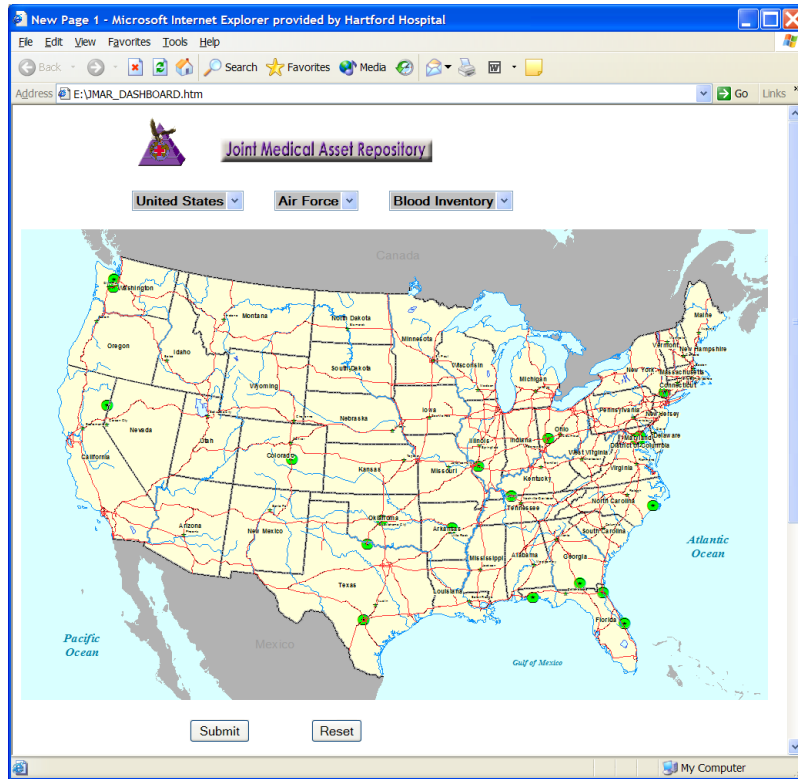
New Page 1 - Microsoft Internet Explorer provided by Hartford Hospital

File Edit View Favorites Tools Help

Back Search Favorites Media

Address E:\JMAR_DASHBOARD.htm Go Links

Joint Medical Asset Repository

United States Air Force Blood Inventory

Canada
Washington
Montana
North Dakota
Minnesota
Maine
Oregon
Idaho
South Dakota
Wisconsin
Vermont
New Hampshire
Michigan
New York
Massachusetts
Wyoming
Connecticut
Pennsylvania
New Jersey
Nebraska
Iowa
Nevada
Ohio
Delaware
Illinois
Indiana
Maryland
District of Columbia
Utah
Colorado
West Virginia
California
Kansas
Missouri
Virginia
Kentucky
North Carolina
Tennessee
Oklahoma
Arizona
New Mexico
Arkansas
South Carolina
Atlantic Ocean
Mississippi
Alabama
Georgia
Texas
Louisiana
Florida
Pacific Ocean
Mexico
Gulf of Mexico

Submit Reset

My Computer